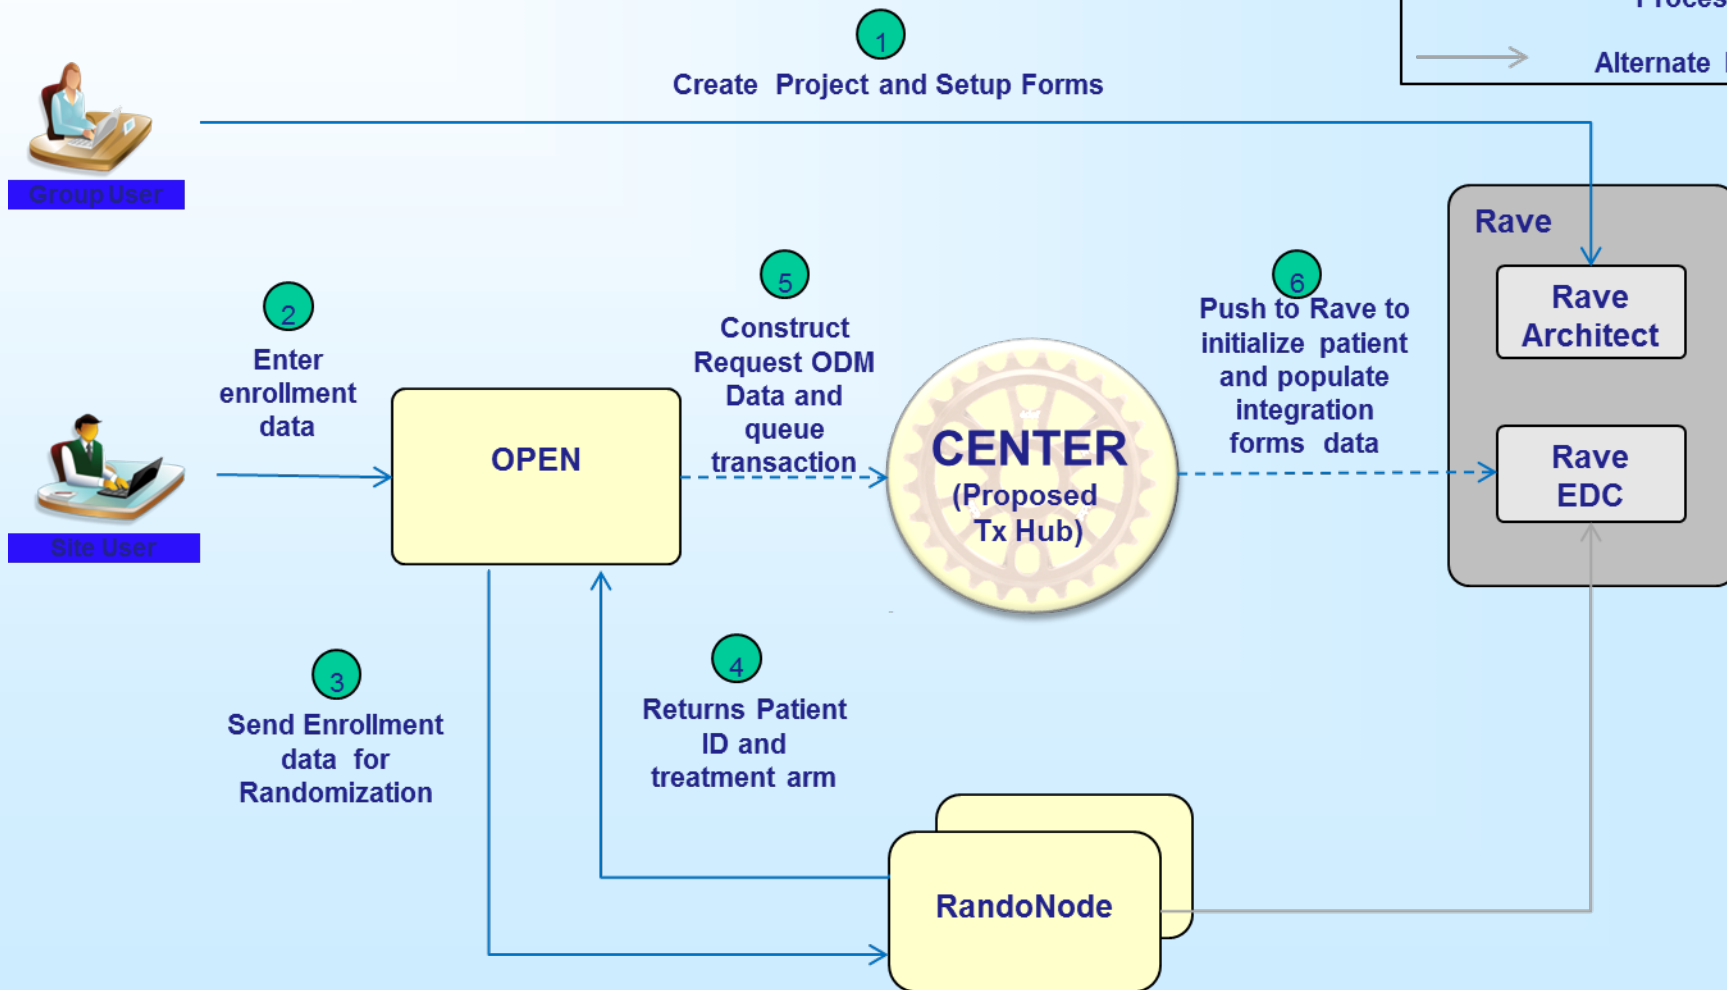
Proces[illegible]

Alternate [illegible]

1
Create Project and Setup Forms

Group User

Rave

Rave Architect

2
Enter enrollment data

5
Construct Request ODM Data and queue transaction

6
Push to Rave to initialize patient and populate integration forms data

OPEN

CENTER
(Proposed Tx Hub)

Rave EDC

Site User

3
Send Enrollment data for Randomization

4
Returns Patient ID and treatment arm

RandoNode